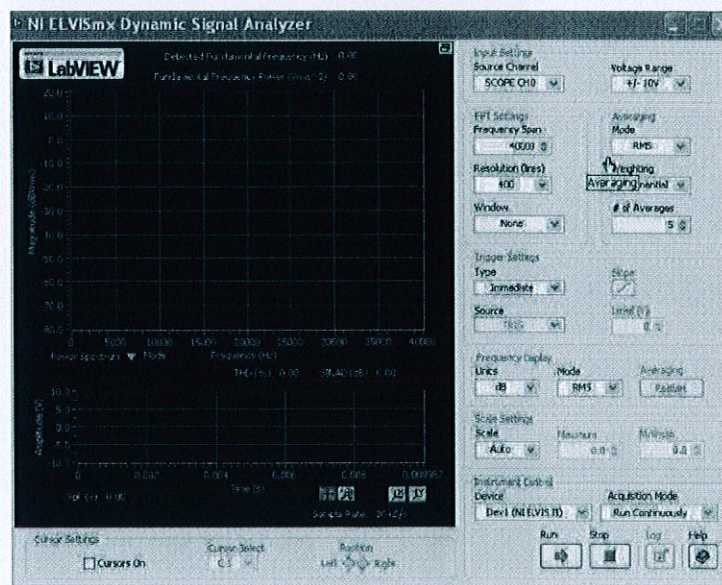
NI ELVISmx Dynamic Signal Analyzer

LabVIEW

Detected Fundamental Frequency (Hz) 0.00

Fundamental Frequency Power (Vrms^2) 0.00

20.0
10.0
0.0
-10.0
-20.0
-30.0
-40.0
-50.0
-60.0
-70.0
-80.0

Magnitude (dBVrms)

0 5000 10000 15000 20000 25000 30000 35000 40000

Power spectrum Mode Frequency (Hz)

THD (%) 0.00 SINAD (dB) 0.00

Amplitude (V)

0 0.002 0.004 0.006 0.008 0.009987

Time (s)

THD (%) 0.00

Sample Rate 0 (S/s)

Input Settings
Source Channel
SCOPE CH0
Voltage Range
+/- 10V

FFT Settings
Frequency Span
40000
Resolution (lines)
400
Window
None

Averaging
Mode
RMS
Weighting
Averaging nential
# of Averages
5

Trigger Settings
Type
Immediate
Slope
Source
TRIG
Level (V)
0

Frequency Display
Units
dB
Mode
RMS
Averaging
Restart

Scale Settings
Scale
Auto
Maximum
0.0
Minimum
0.0

Instrument Control
Device
Dev1 (NI ELVIS II)
Acquisition Mode
Run Continuously

Run Stop Log Help

Cursor Settings
Cursors On
Cursor Select
C1
Position
Left Right